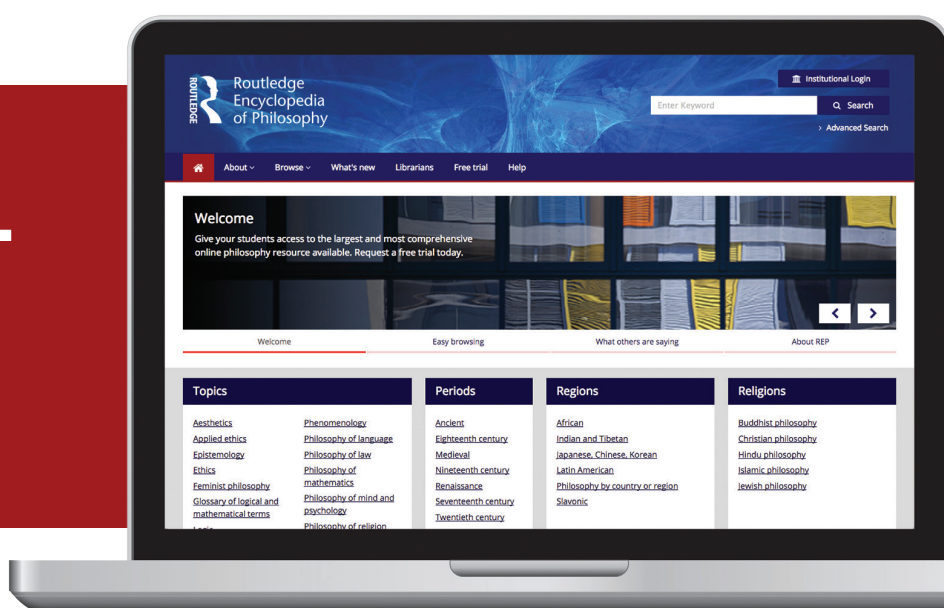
ROUTLEDGE Routledge Encyclopedia of Philosophy

Institutional Login

Enter Keyword

Search

› Advanced Search

About ∨ Browse ∨ What's new Librarians Free trial Help

Welcome

Give your students access to the largest and most comprehensive online philosophy resource available. Request a free trial today.

‹ ›

Welcome Easy browsing What others are saying About REP

Topics

Aesthetics
Applied ethics
Epistemology
Ethics
Feminist philosophy
Glossary of logical and mathematical terms
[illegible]

Phenomenology
Philosophy of language
Philosophy of law
Philosophy of mathematics
Philosophy of mind and psychology
Philosophy of religion

Periods

Ancient
Eighteenth century
Medieval
Nineteenth century
Renaissance
Seventeenth century
Twentieth century

Regions

African
Indian and Tibetan
Japanese, Chinese, Korean
Latin American
Philosophy by country or region
Slavonic

Religions

Buddhist philosophy
Christian philosophy
Hindu philosophy
Islamic philosophy
Jewish philosophy